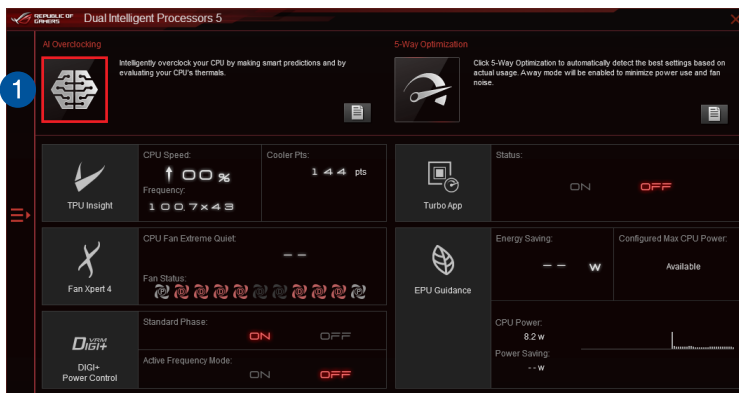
REPUBLIC OF GAMERS Dual Intelligent Processors 5

AI Overclocking

Intelligently overclock your CPU by making smart predictions and by evaluating your CPU's thermals.

1

5-Way Optimization

Click 5-Way Optimization to automatically detect the best settings based on actual usage. Away mode will be enabled to minimize power use and fan noise.

TPU Insight

CPU Speed:

↑ 00 %

Frequency:

100.7x43

Cooler Pts:

144 pts

Turbo App

Status:

ON OFF

Fan Xpert 4

CPU Fan Extreme Quiet:

--

Fan Status:

EPU Guidance

Energy Saving:

-- W

Configured Max CPU Power:

Available

CPU Power:

8.2 w

Power Saving:

-- w

DIGI+ VRM

DIGI+ Power Control

Standard Phase:

ON OFF

Active Frequency Mode:

ON OFF